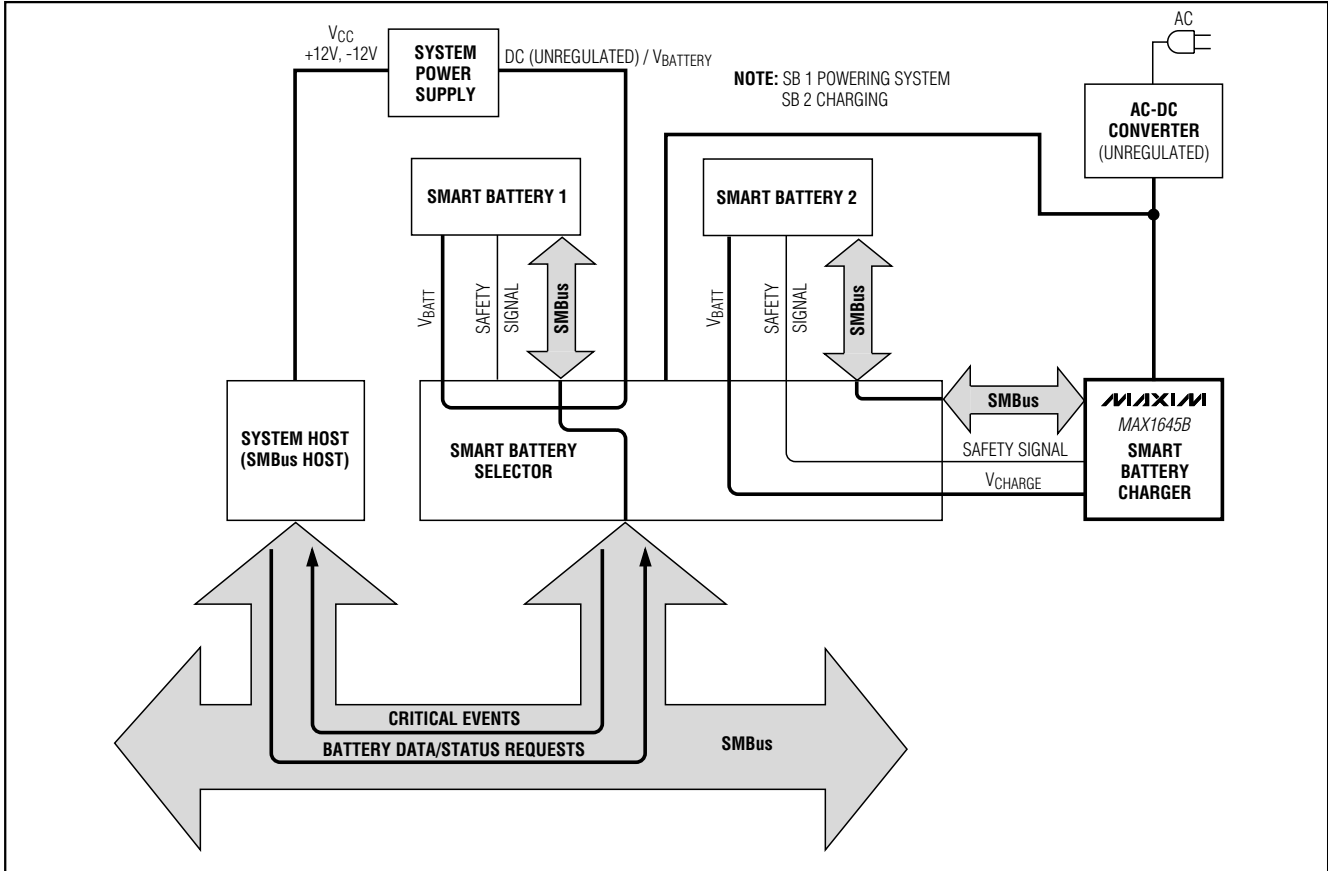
$V_{CC}$
+12V, -12V

SYSTEM POWER SUPPLY

DC (UNREGULATED) / $V_{BATTERY}$

NOTE: SB 1 POWERING SYSTEM
SB 2 CHARGING

AC

AC-DC CONVERTER (UNREGULATED)

SMART BATTERY 1

SMART BATTERY 2

$V_{BATT}$

SAFETY

SIGNAL

SMBus

$V_{BATT}$

SAFETY

SIGNAL

SMBus

SMBus

MAXIM
MAX1645B
SMART BATTERY CHARGER

SAFETY SIGNAL

$V_{CHARGE}$

SYSTEM HOST (SMBus HOST)

SMART BATTERY SELECTOR

CRITICAL EVENTS

BATTERY DATA/STATUS REQUESTS

SMBus